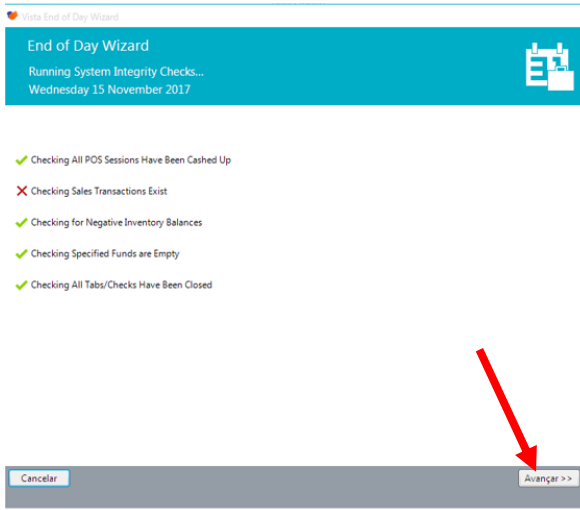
Vista End of Day Wizard

End of Day Wizard

Running System Integrity Checks...

Wednesday 15 November 2017

Checking All POS Sessions Have Been Cashed Up

Checking Sales Transactions Exist

Checking for Negative Inventory Balances

Checking Specified Funds are Empty

Checking All Tabs/Checks Have Been Closed

Cancelar

Avançar >>